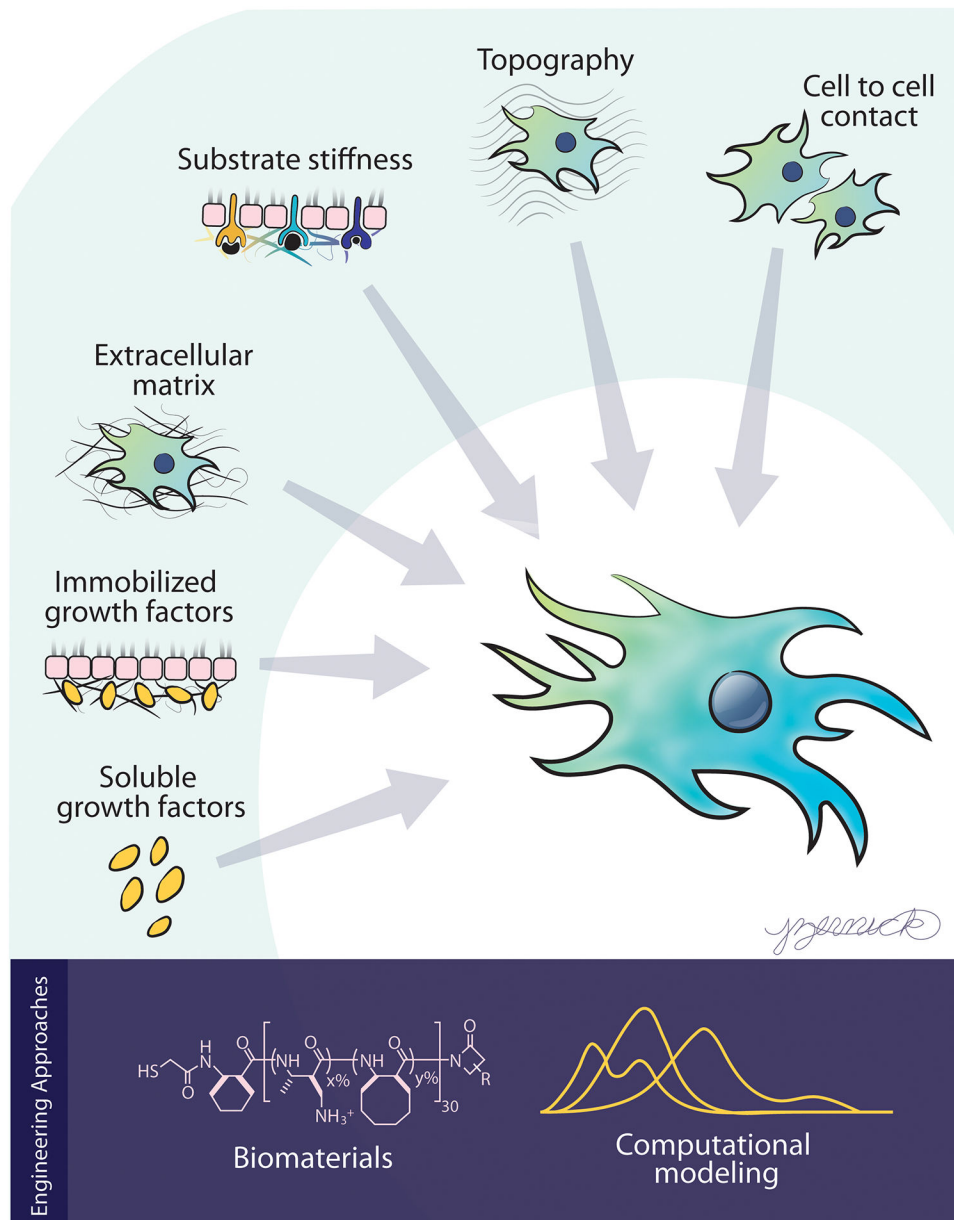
Topography

Cell to cell contact

Substrate stiffness

Extracellular matrix

Immobilized growth factors

Soluble growth factors

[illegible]

Engineering Approaches

HS
H
N
O
O
NH
NH
O
x%
$NH_3^+$
y%
30
N
O
R

Biomaterials

Computational modeling